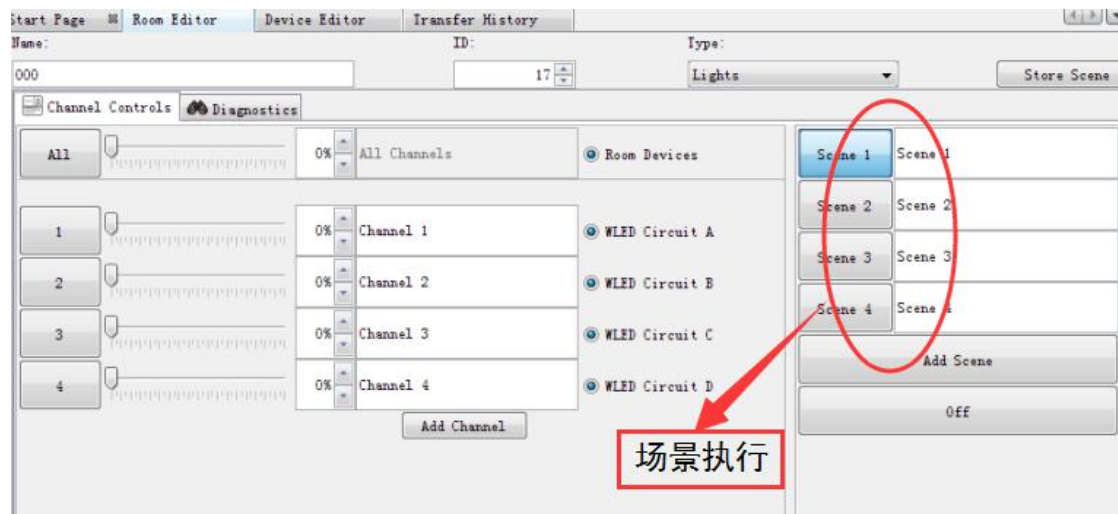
Start Page | Room Editor | Device Editor | Transfer History

Name:
000

ID:
17

Type:
Lights

Store Scene

Channel Controls | Diagnostics

| | | | | |
|---|---|---|---|---|
| All | | 0% | All Channels | Room Devices |
| 1 | | 0% | Channel 1 | WLED Circuit A |
| 2 | | 0% | Channel 2 | WLED Circuit B |
| 3 | | 0% | Channel 3 | WLED Circuit C |
| 4 | | 0% | Channel 4 | WLED Circuit D |

Add Channel

| | |
|---|---|
| Scene 1 | Scene 1 |
| Scene 2 | Scene 2 |
| Scene 3 | Scene 3 |
| Scene 4 | Scene 4 |

Add Scene

Off

场景执行